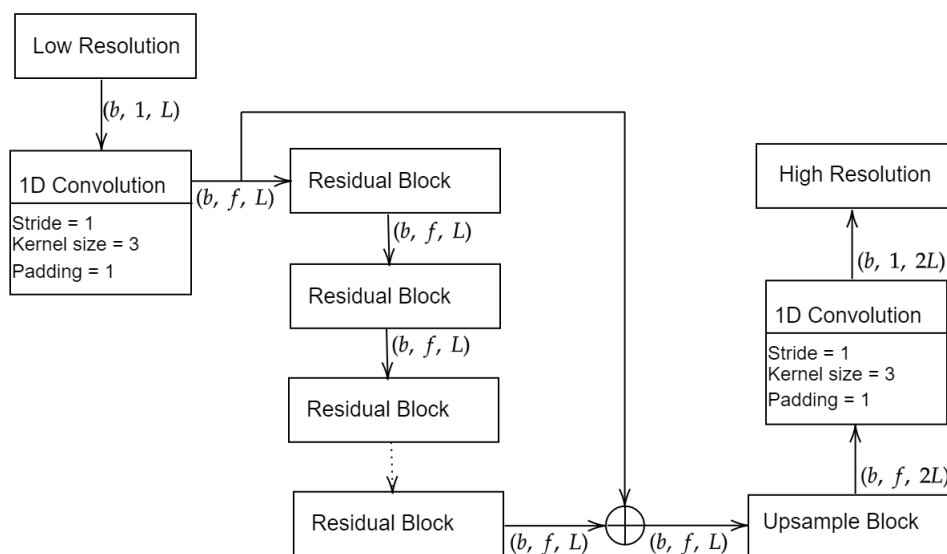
Low Resolution

$(b,\ 1,\ L)$

1D Convolution

Stride = 1
Kernel size = 3
Padding = 1

$(b,\ f,\ L)$

Residual Block

$(b,\ f,\ L)$

Residual Block

$(b,\ f,\ L)$

Residual Block

Residual Block

$(b,\ f,\ L)$

$(b,\ f,\ L)$

Upsample Block

$(b,\ f,\ 2L)$

1D Convolution

Stride = 1
Kernel size = 3
Padding = 1

$(b,\ 1,\ 2L)$

High Resolution